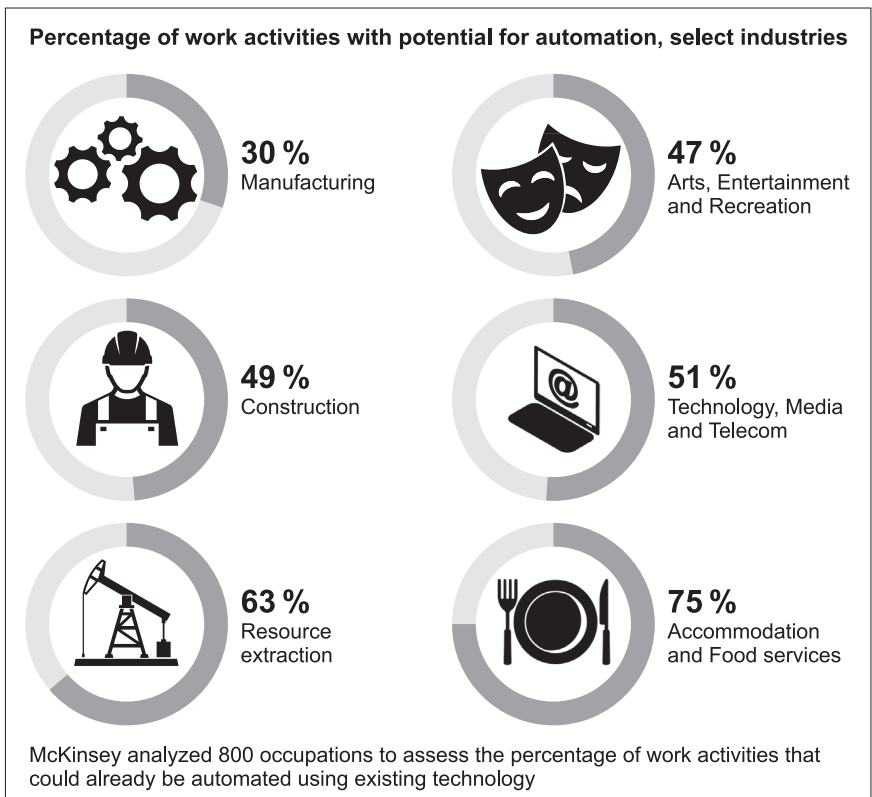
Percentage of work activities with potential for automation, select industries

30 %
Manufacturing

47 %
Arts, Entertainment and Recreation

49 %
Construction

51 %
Technology, Media and Telecom

63 %
Resource extraction

75 %
Accommodation and Food services

McKinsey analyzed 800 occupations to assess the percentage of work activities that could already be automated using existing technology